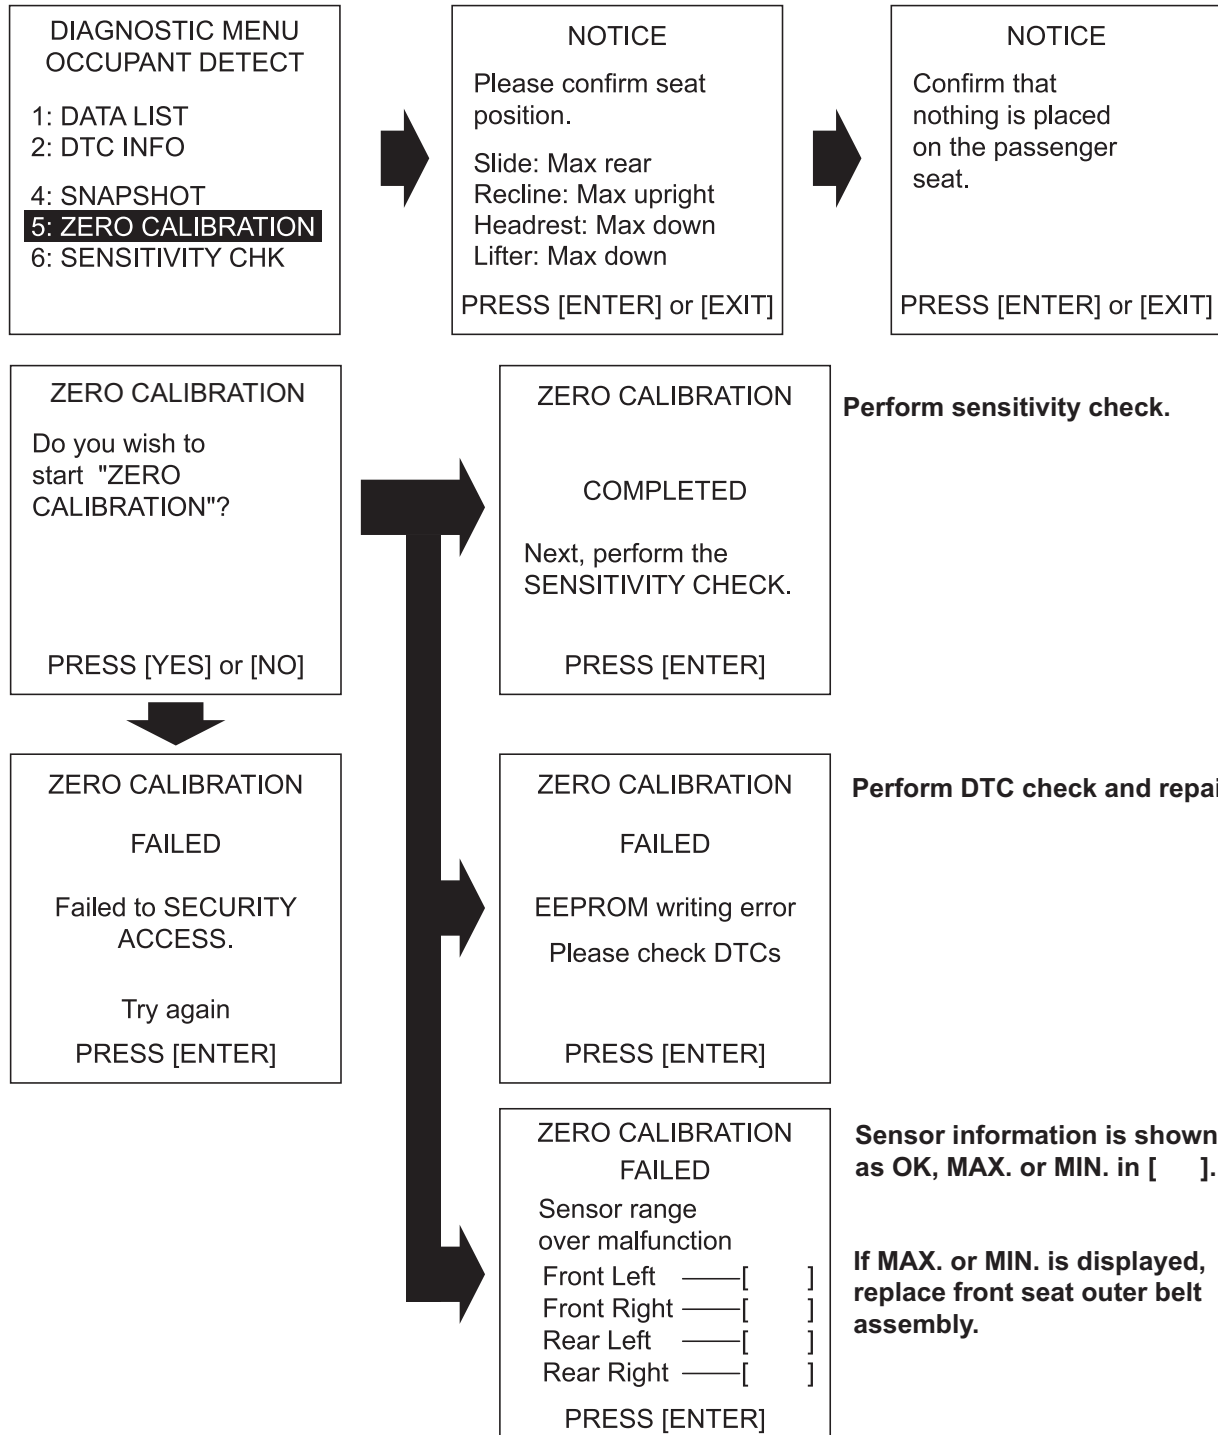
DIAGNOSTIC MENU
OCCUPANT DETECT

1: DATA LIST
2: DTC INFO

4: SNAPSHOT
5: ZERO CALIBRATION
6: SENSITIVITY CHK

NOTICE

Please confirm seat position.

Slide: Max rear
Recline: Max upright
Headrest: Max down
Lifter: Max down

PRESS [ENTER] or [EXIT]

NOTICE

Confirm that nothing is placed on the passenger seat.

PRESS [ENTER] or [EXIT]

ZERO CALIBRATION

Do you wish to start "ZERO CALIBRATION"?

PRESS [YES] or [NO]

ZERO CALIBRATION

COMPLETED

Next, perform the SENSITIVITY CHECK.

PRESS [ENTER]

Perform sensitivity check.

ZERO CALIBRATION

FAILED

Failed to SECURITY ACCESS.

Try again

PRESS [ENTER]

ZERO CALIBRATION

FAILED

EEPROM writing error

Please check DTCs

PRESS [ENTER]

Perform DTC check and repai

ZERO CALIBRATION
FAILED

Sensor range over malfunction
Front Left ——[ ]
Front Right ——[ ]
Rear Left ——[ ]
Rear Right ——[ ]

PRESS [ENTER]

Sensor information is shown as OK, MAX. or MIN. in [ ].

If MAX. or MIN. is displayed, replace front seat outer belt assembly.